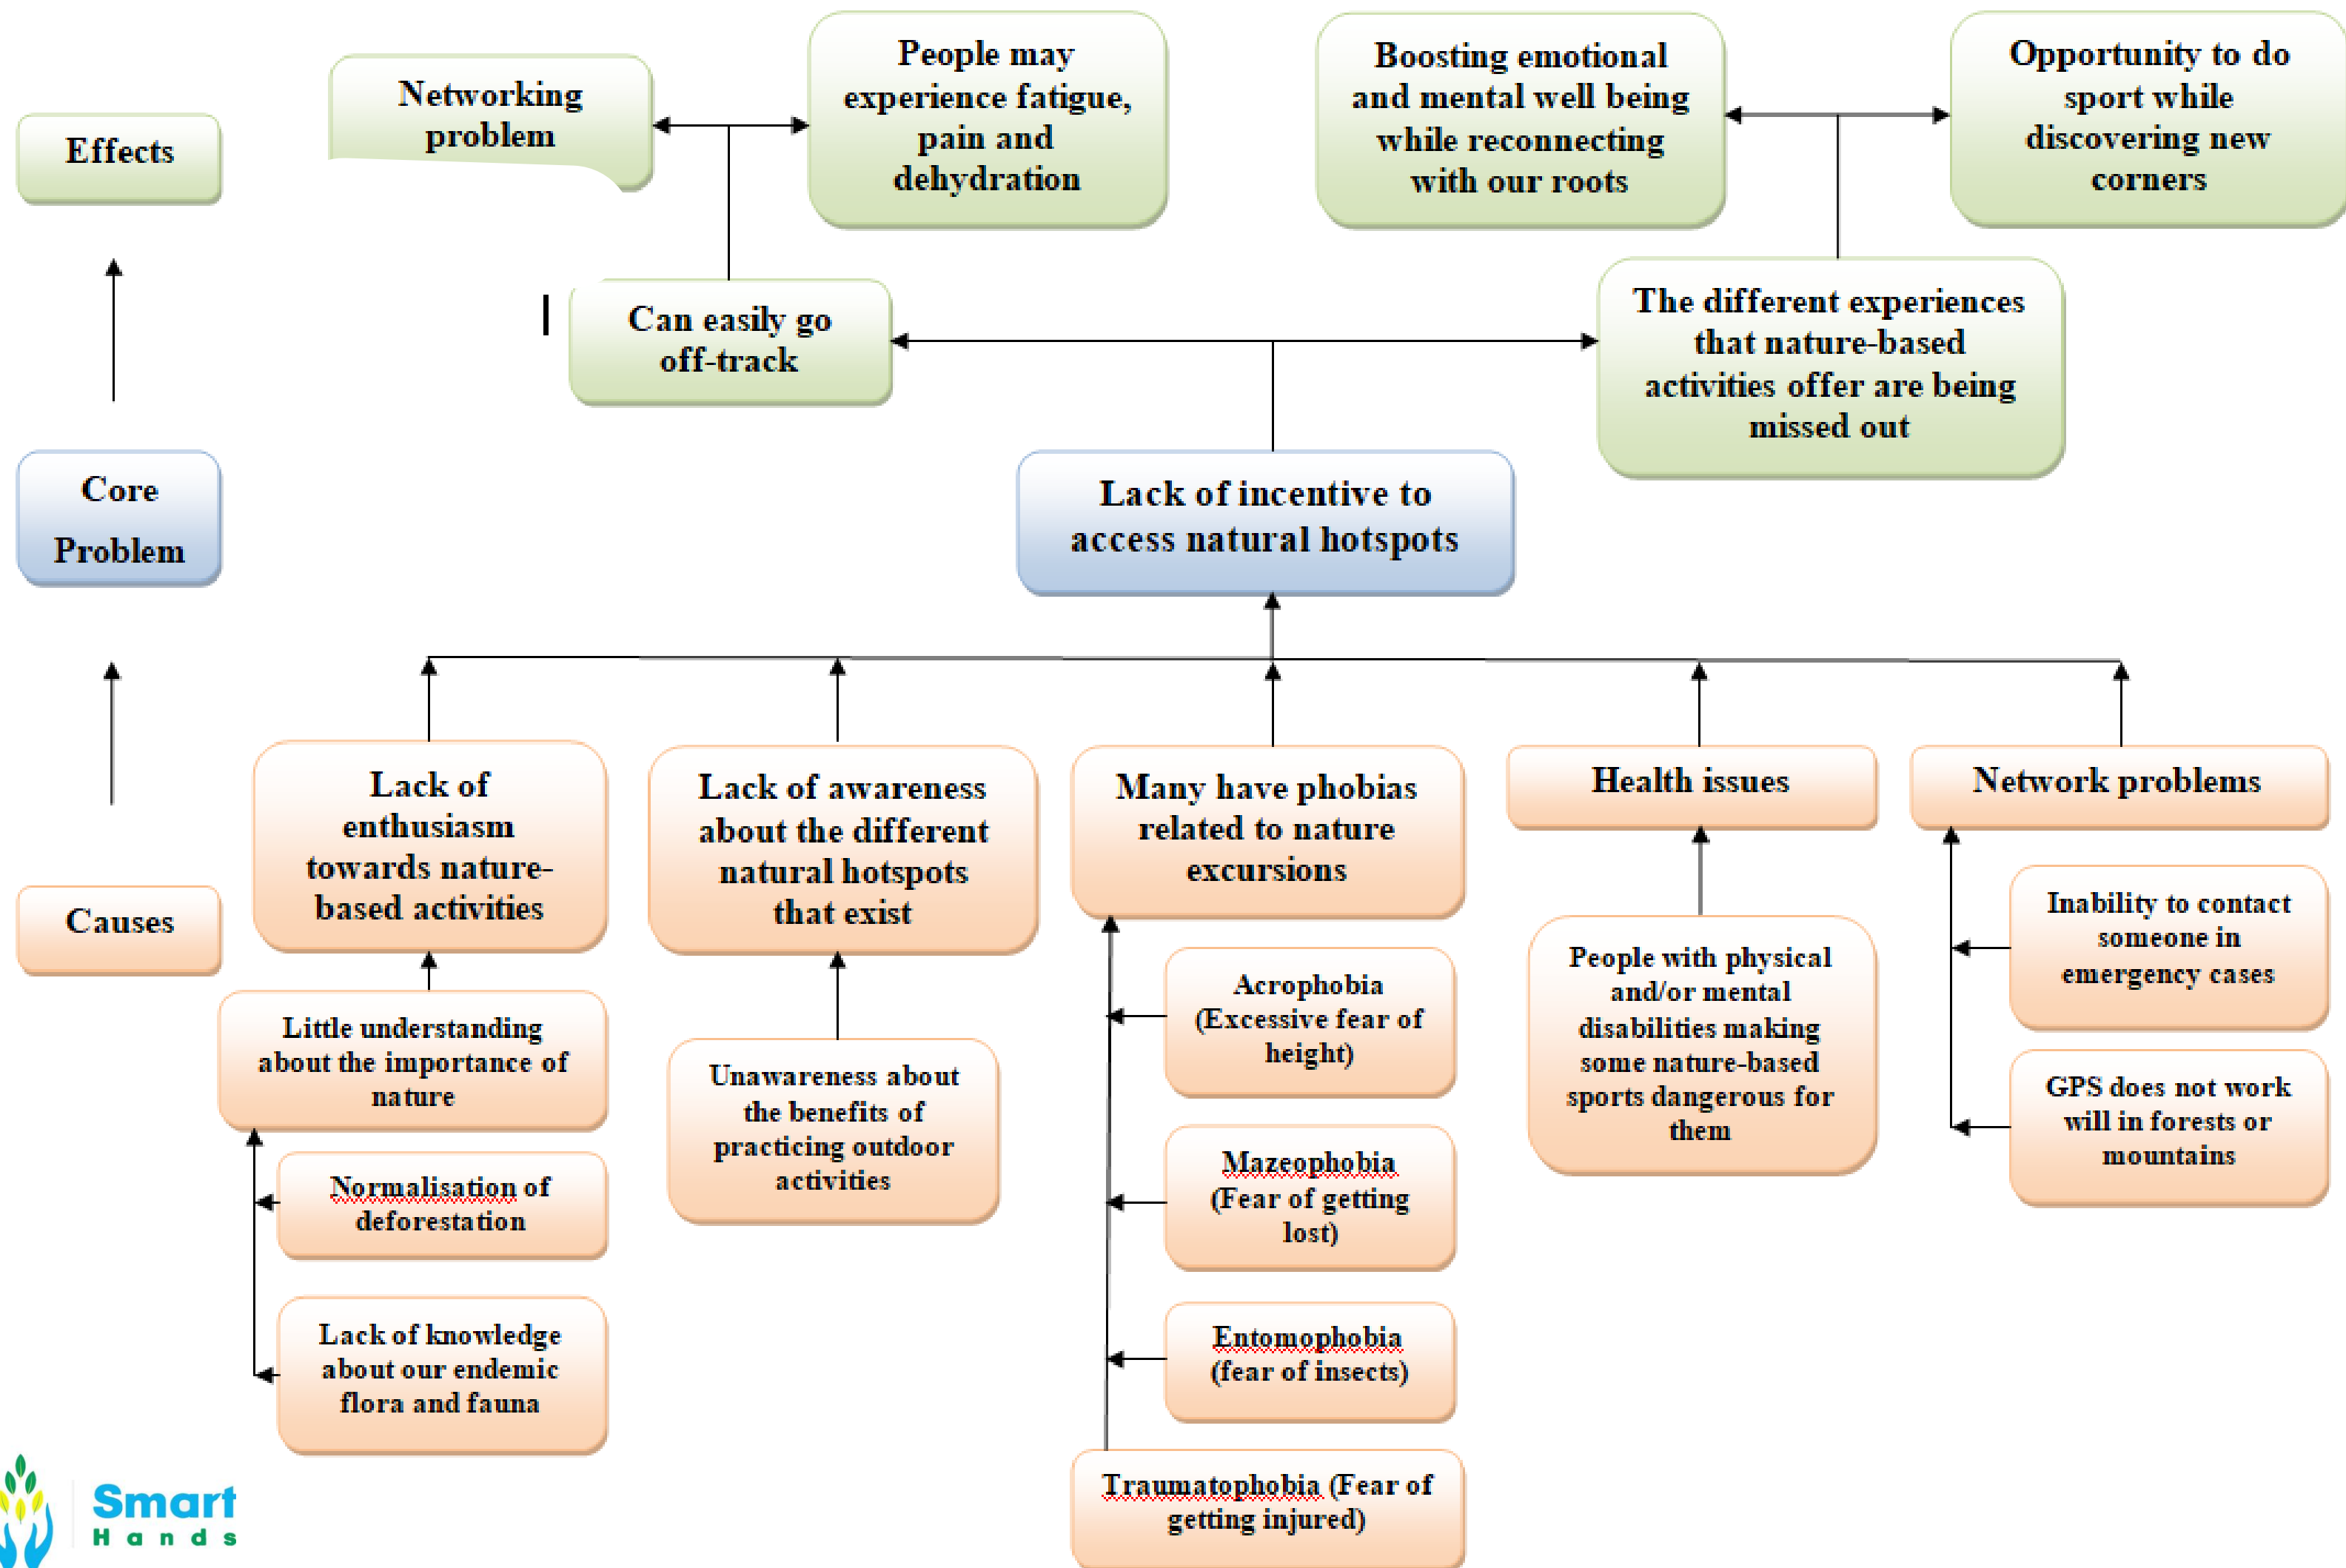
Effects

Networking problem

People may experience fatigue, pain and dehydration

Boosting emotional and mental well being while reconnecting with our roots

Opportunity to do sport while discovering new corners

Can easily go off-track

The different experiences that nature-based activities offer are being missed out

Core Problem

Lack of incentive to access natural hotspots

Causes

Lack of enthusiasm towards nature-based activities

Lack of awareness about the different natural hotspots that exist

Many have phobias related to nature excursions

Health issues

Network problems

Little understanding about the importance of nature

Normalisation of deforestation

Lack of knowledge about our endemic flora and fauna

Unawareness about the benefits of practicing outdoor activities

Acrophobia (Excessive fear of height)

Mazeophobia (Fear of getting lost)

Entomophobia (fear of insects)

Traumatophobia (Fear of getting injured)

People with physical and/or mental disabilities making some nature-based sports dangerous for them

Inability to contact someone in emergency cases

GPS does not work will in forests or mountains

Smart Hands